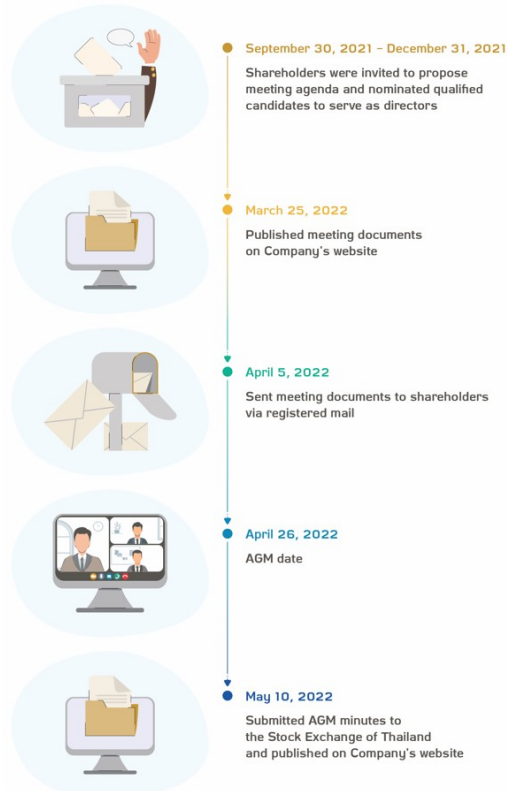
September 30, 2021 – December 31, 2021
Shareholders were invited to propose meeting agenda and nominated qualified candidates to serve as directors

March 25, 2022
Published meeting documents on Company's website

April 5, 2022
Sent meeting documents to shareholders via registered mail

April 26, 2022
AGM date

May 10, 2022
Submitted AGM minutes to the Stock Exchange of Thailand and published on Company's website